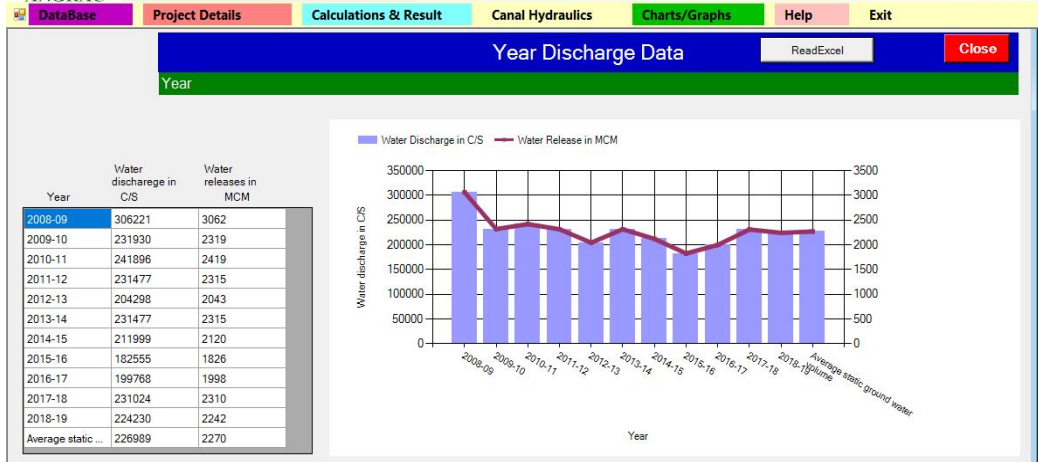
DataBase Project Details Calculations & Result Canal Hydraulics Charts/Graphs Help Exit

Year Discharge Data

ReadExcel

Close

Year

| Year | Water discharege in C/S | Water releases in MCM |
|---|---|---|
| 2008-09 | 306221 | 3062 |
| 2009-10 | 231930 | 2319 |
| 2010-11 | 241896 | 2419 |
| 2011-12 | 231477 | 2315 |
| 2012-13 | 204298 | 2043 |
| 2013-14 | 231477 | 2315 |
| 2014-15 | 211999 | 2120 |
| 2015-16 | 182555 | 1826 |
| 2016-17 | 199768 | 1998 |
| 2017-18 | 231024 | 2310 |
| 2018-19 | 224230 | 2242 |
| Average static ... | 226989 | 2270 |

Water Discharge in C/S — Water Release in MCM

Water discharge in C/S

350000
300000
250000
200000
150000
100000
50000
0

3500
3000
2500
2000
1500
1000
500
0

2008-09 2009-10 2010-11 2011-12 2012-13 2013-14 2014-15 2015-16 2016-17 2017-18 2018-19 Average static ground water volume

Year